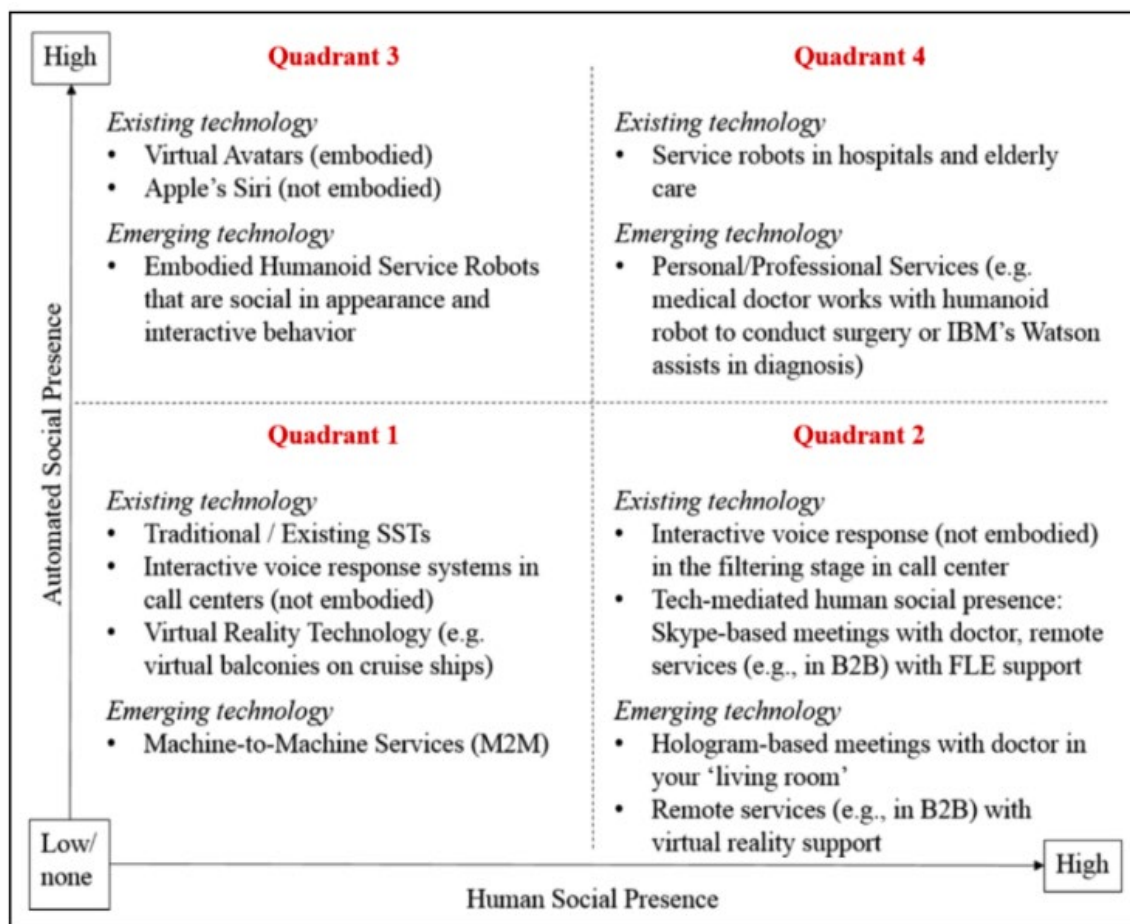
High

Quadrant 3

Existing technology
• Virtual Avatars (embodied)
• Apple's Siri (not embodied)

Emerging technology
• Embodied Humanoid Service Robots that are social in appearance and interactive behavior

Quadrant 4

Existing technology
• Service robots in hospitals and elderly care

Emerging technology
• Personal/Professional Services (e.g. medical doctor works with humanoid robot to conduct surgery or IBM's Watson assists in diagnosis)

Automated Social Presence

Quadrant 1

Existing technology
• Traditional / Existing SSTs
• Interactive voice response systems in call centers (not embodied)
• Virtual Reality Technology (e.g. virtual balconies on cruise ships)

Emerging technology
• Machine-to-Machine Services (M2M)

Quadrant 2

Existing technology
• Interactive voice response (not embodied) in the filtering stage in call center
• Tech-mediated human social presence: Skype-based meetings with doctor, remote services (e.g., in B2B) with FLE support

Emerging technology
• Hologram-based meetings with doctor in your 'living room'
• Remote services (e.g., in B2B) with virtual reality support

Low/ none

High

Human Social Presence